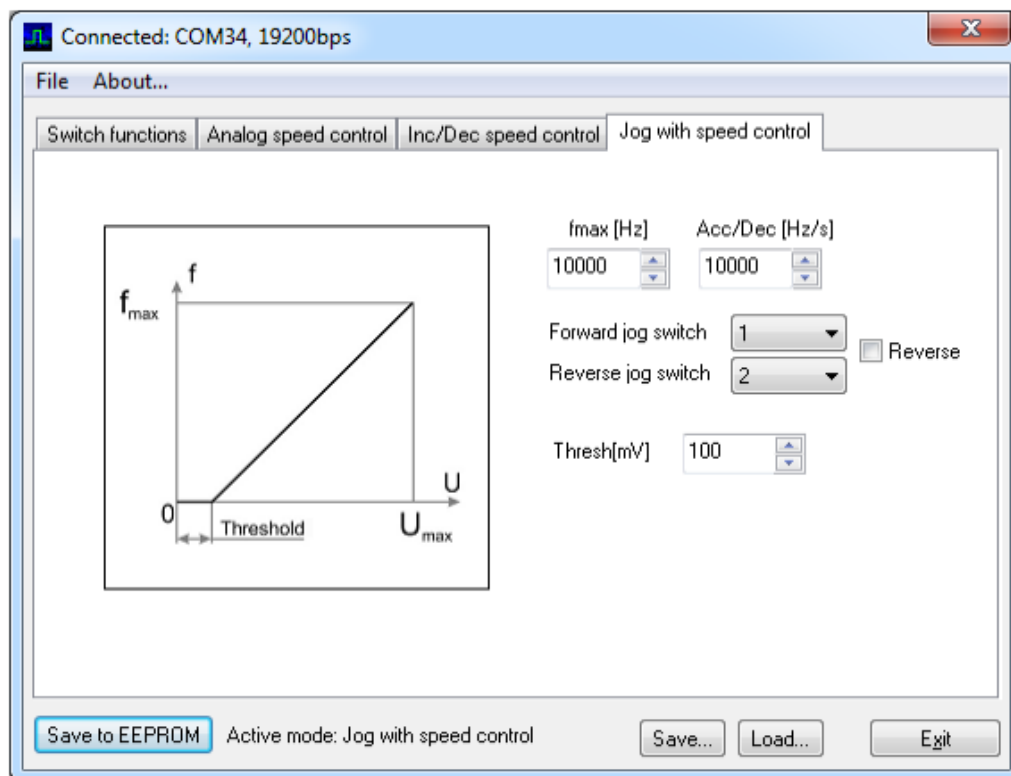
Connected: COM34, 19200bps

File About...

Switch functions | Analog speed control | Inc/Dec speed control | Jog with speed control

f
$f_{max}$
0
Threshold
U
$U_{max}$

fmax [Hz]
10000
Acc/Dec [Hz/s]
10000

Forward jog switch 1
Reverse jog switch 2
Reverse

Thresh[mV] 100

Save to EEPROM
Active mode: Jog with speed control
Save...
Load...
Exit